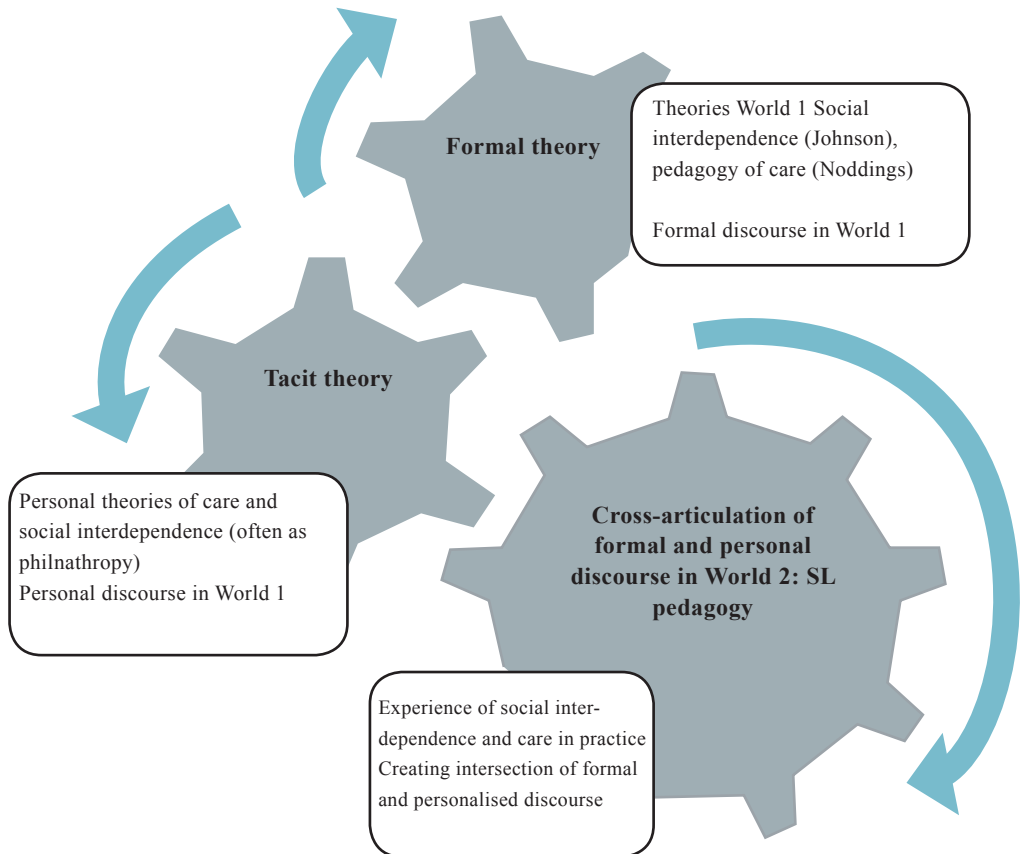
Formal theory

Theories World 1 Social interdependence (Johnson), pedagogy of care (Noddings)

Formal discourse in World 1

Tacit theory

Personal theories of care and social interdependence (often as philnathropy)
Personal discourse in World 1

Cross-articulation of formal and personal discourse in World 2: SL pedagogy

Experience of social interdependence and care in practice
Creating intersection of formal and personalised discourse